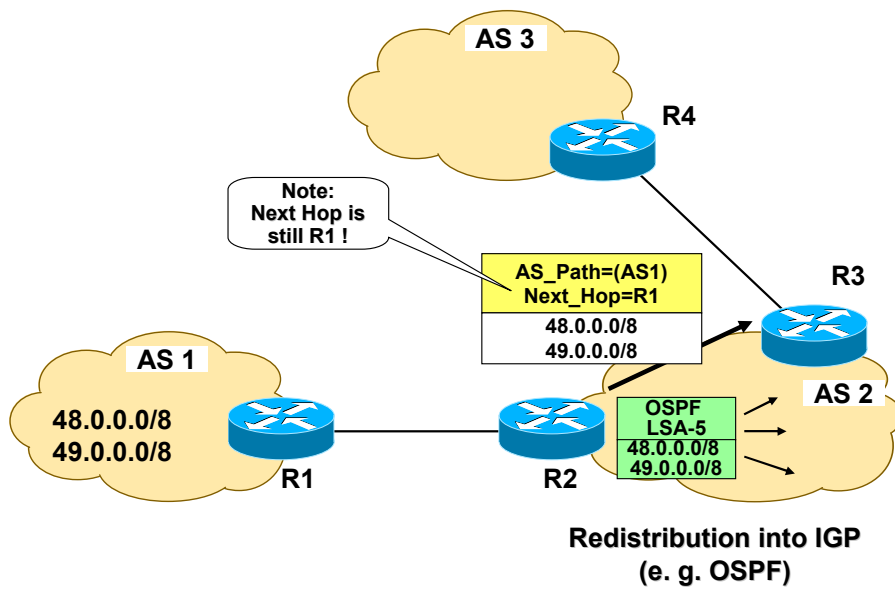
AS 3

R4

Note:
Next Hop is
still R1 !

AS_Path=(AS1)
Next_Hop=R1

48.0.0.0/8
49.0.0.0/8

R3

AS 1

48.0.0.0/8
49.0.0.0/8

R1

R2

OSPF
LSA-5
48.0.0.0/8
49.0.0.0/8

AS 2

Redistribution into IGP
(e. g. OSPF)